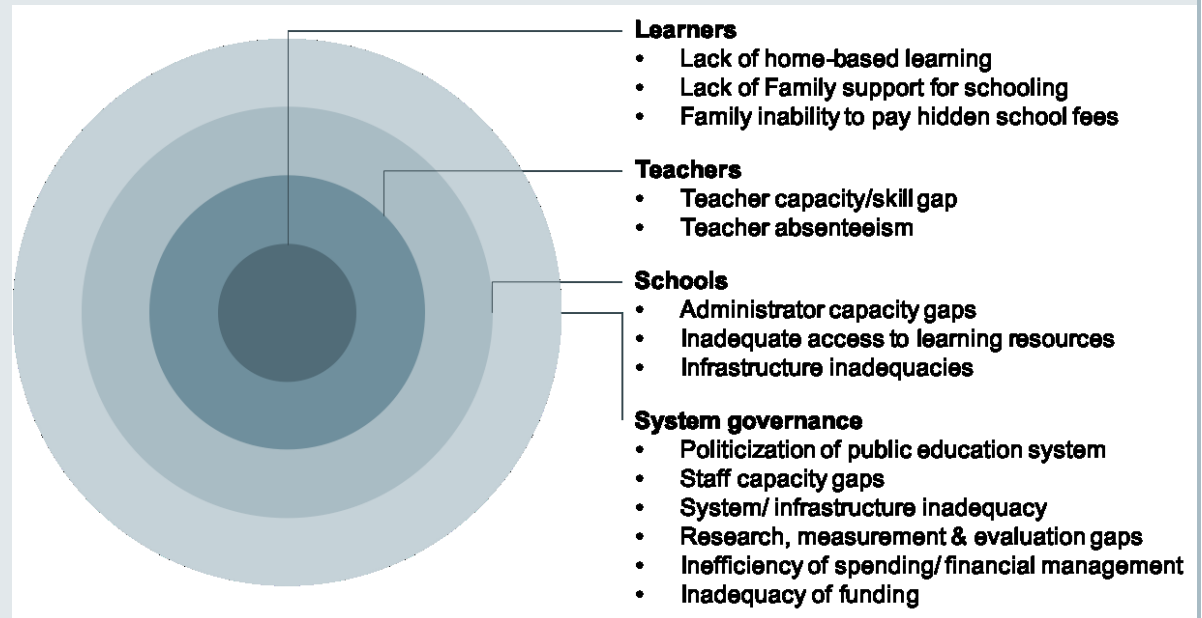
**Learners**
- Lack of home-based learning
- Lack of Family support for schooling
- Family inability to pay hidden school fees

**Teachers**
- Teacher capacity/skill gap
- Teacher absenteeism

**Schools**
- Administrator capacity gaps
- Inadequate access to learning resources
- Infrastructure inadequacies

**System governance**
- Politicization of public education system
- Staff capacity gaps
- System/ infrastructure inadequacy
- Research, measurement & evaluation gaps
- Inefficiency of spending/ financial management
- Inadequacy of funding